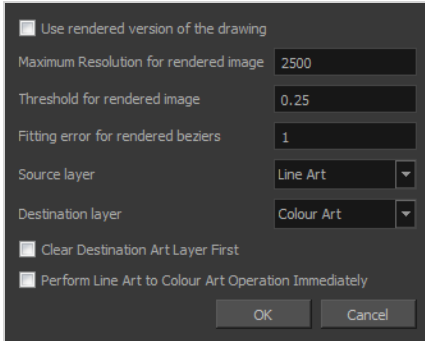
Use rendered version of the drawing

Maximum Resolution for rendered image 2500

Threshold for rendered image 0.25

Fitting error for rendered beziers 1

Source layer Line Art

Destination layer Colour Art

Clear Destination Art Layer First

Perform Line Art to Colour Art Operation Immediately

OK Cancel